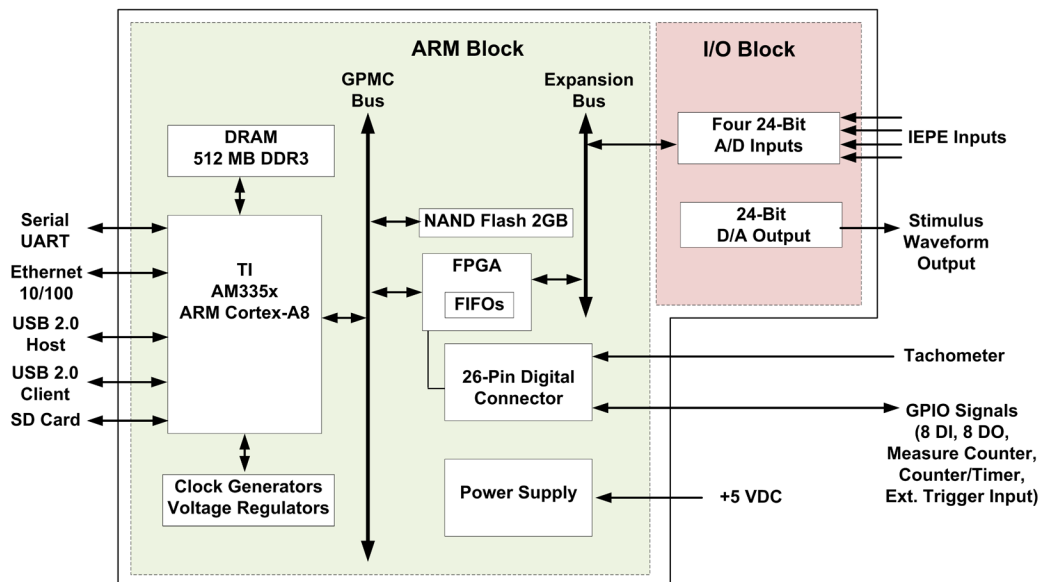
ARM Block

I/O Block

GPMC Bus

Expansion Bus

DRAM 512 MB DDR3

Four 24-Bit A/D Inputs

IEPE Inputs

Serial UART

NAND Flash 2GB

24-Bit D/A Output

Stimulus Waveform Output

Ethernet 10/100

TI AM335x ARM Cortex-A8

FPGA

FIFOs

USB 2.0 Host

USB 2.0 Client

26-Pin Digital Connector

Tachometer

SD Card

GPIO Signals (8 DI, 8 DO, Measure Counter, Counter/Timer, Ext. Trigger Input)

Clock Generators Voltage Regulators

Power Supply

+5 VDC